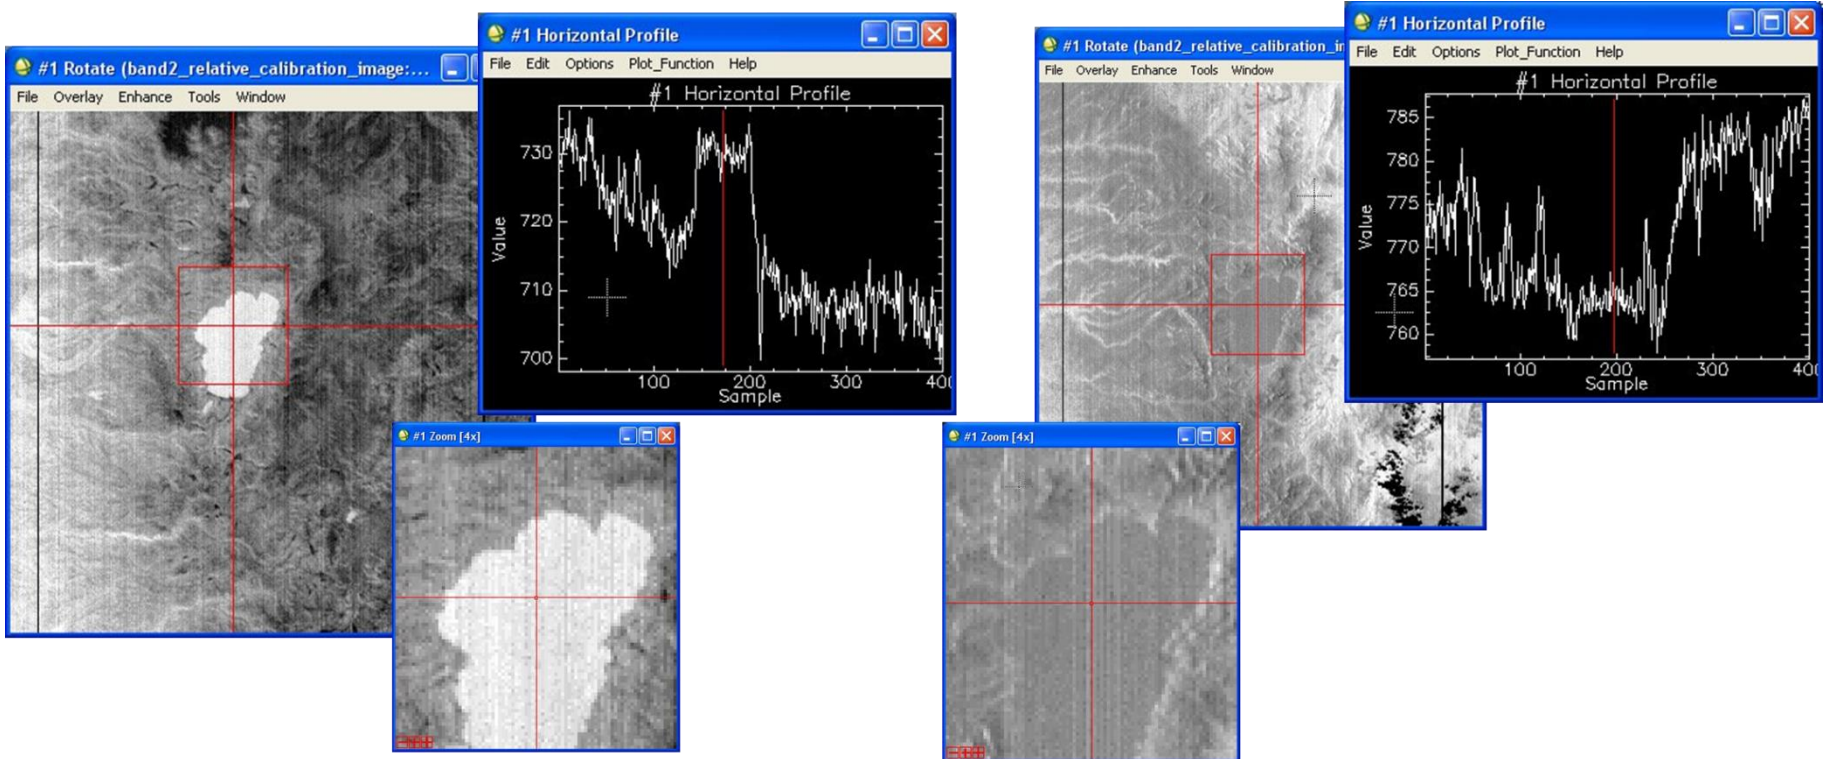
#1 Rotate (band2_relative_calibration_image:...

File Overlay Enhance Tools Window

#1 Horizontal Profile

File Edit Options Plot_Function Help

#1 Horizontal Profile

730
720
710
700

Value

100 200 300 400

Sample

#1 Zoom [4x]

#1 Rotate (band2_relative_calibration_in

File Overlay Enhance Tools Window

#1 Horizontal Profile

File Edit Options Plot_Function Help

#1 Horizontal Profile

785
780
775
770
765
760

Value

100 200 300 400

Sample

#1 Zoom [4x]